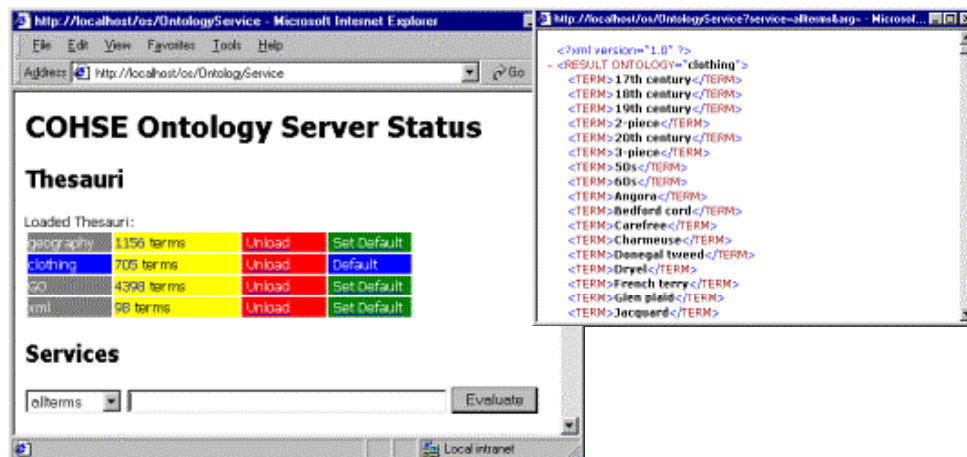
http://localhost/os/OntologyService - Microsoft Internet Explorer

File Edit View Favorites Tools Help

Address http://localhost/os/OntologyService Go

# COHSE Ontology Server Status

## Thesauri

Loaded Thesauri:

| geography | 1156 terms | Unload | Set Default |
|---|---|---|---|
| clothing | 705 terms | Unload | Default |
| GO | 4398 terms | Unload | Set Default |
| xml | 98 terms | Unload | Set Default |

## Services

allterms Evaluate

Local intranet

http://localhost/os/OntologyService?service=allterms&arg= - Microsof...

<?xml version="1.0" ?>
- <RESULT ONTOLOGY="clothing">
<TERM>17th century</TERM>
<TERM>18th century</TERM>
<TERM>19th century</TERM>
<TERM>2-piece</TERM>
<TERM>20th century</TERM>
<TERM>3-piece</TERM>
<TERM>50s</TERM>
<TERM>60s</TERM>
<TERM>Angora</TERM>
<TERM>Bedford cord</TERM>
<TERM>Carefree</TERM>
<TERM>Charmeuse</TERM>
<TERM>Donegal tweed</TERM>
<TERM>Dryel</TERM>
<TERM>French terry</TERM>
<TERM>Glen plaid</TERM>
<TERM>Jacquard</TERM>